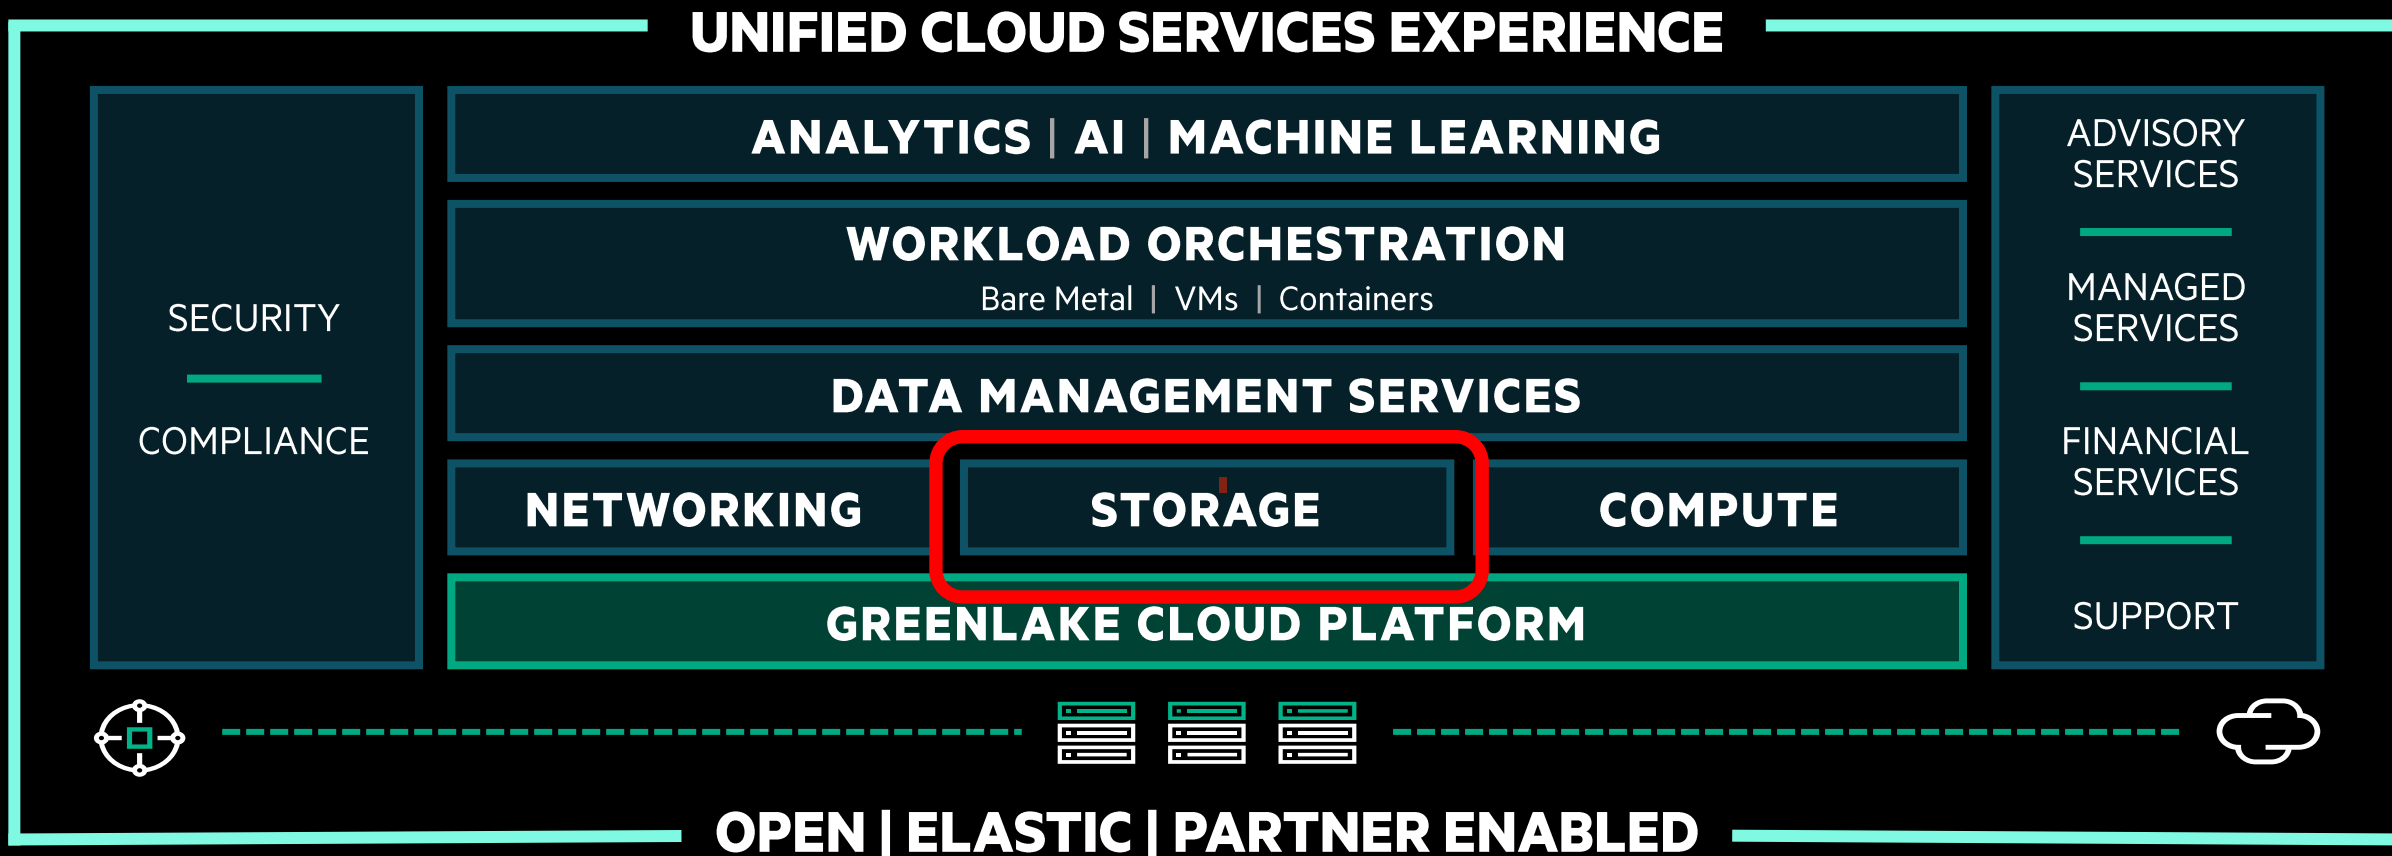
UNIFIED CLOUD SERVICES EXPERIENCE

SECURITY

COMPLIANCE

ANALYTICS | AI | MACHINE LEARNING

WORKLOAD ORCHESTRATION
Bare Metal | VMs | Containers

DATA MANAGEMENT SERVICES

NETWORKING

STORAGE

COMPUTE

GREENLAKE CLOUD PLATFORM

ADVISORY SERVICES

MANAGED SERVICES

FINANCIAL SERVICES

SUPPORT

OPEN | ELASTIC | PARTNER ENABLED